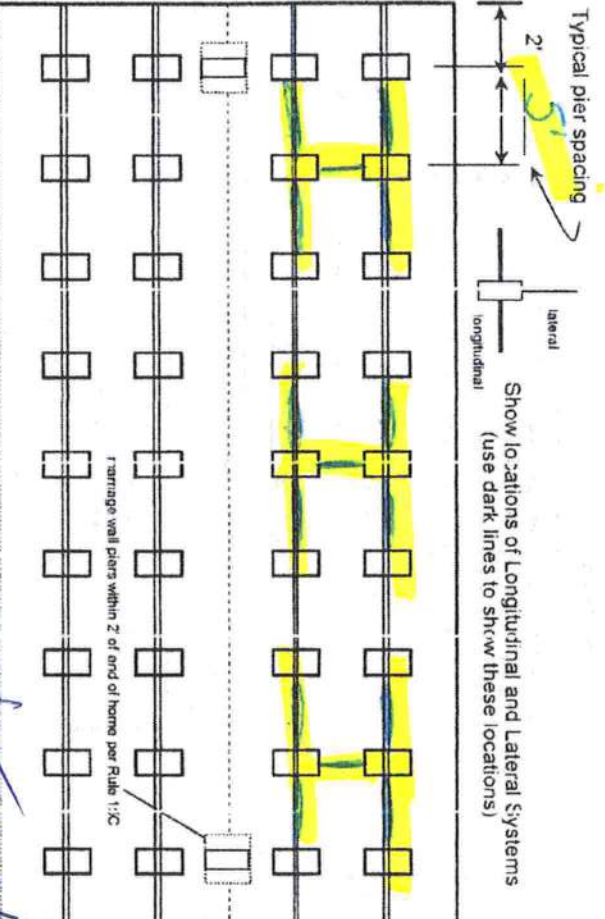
Typical pier spacing

2'

5'

lateral

longitudinal

Show locations of Longitudinal and Lateral Systems (use dark lines to show these locations)

marriage wall piers within 2' of end of home per Rule 1:C